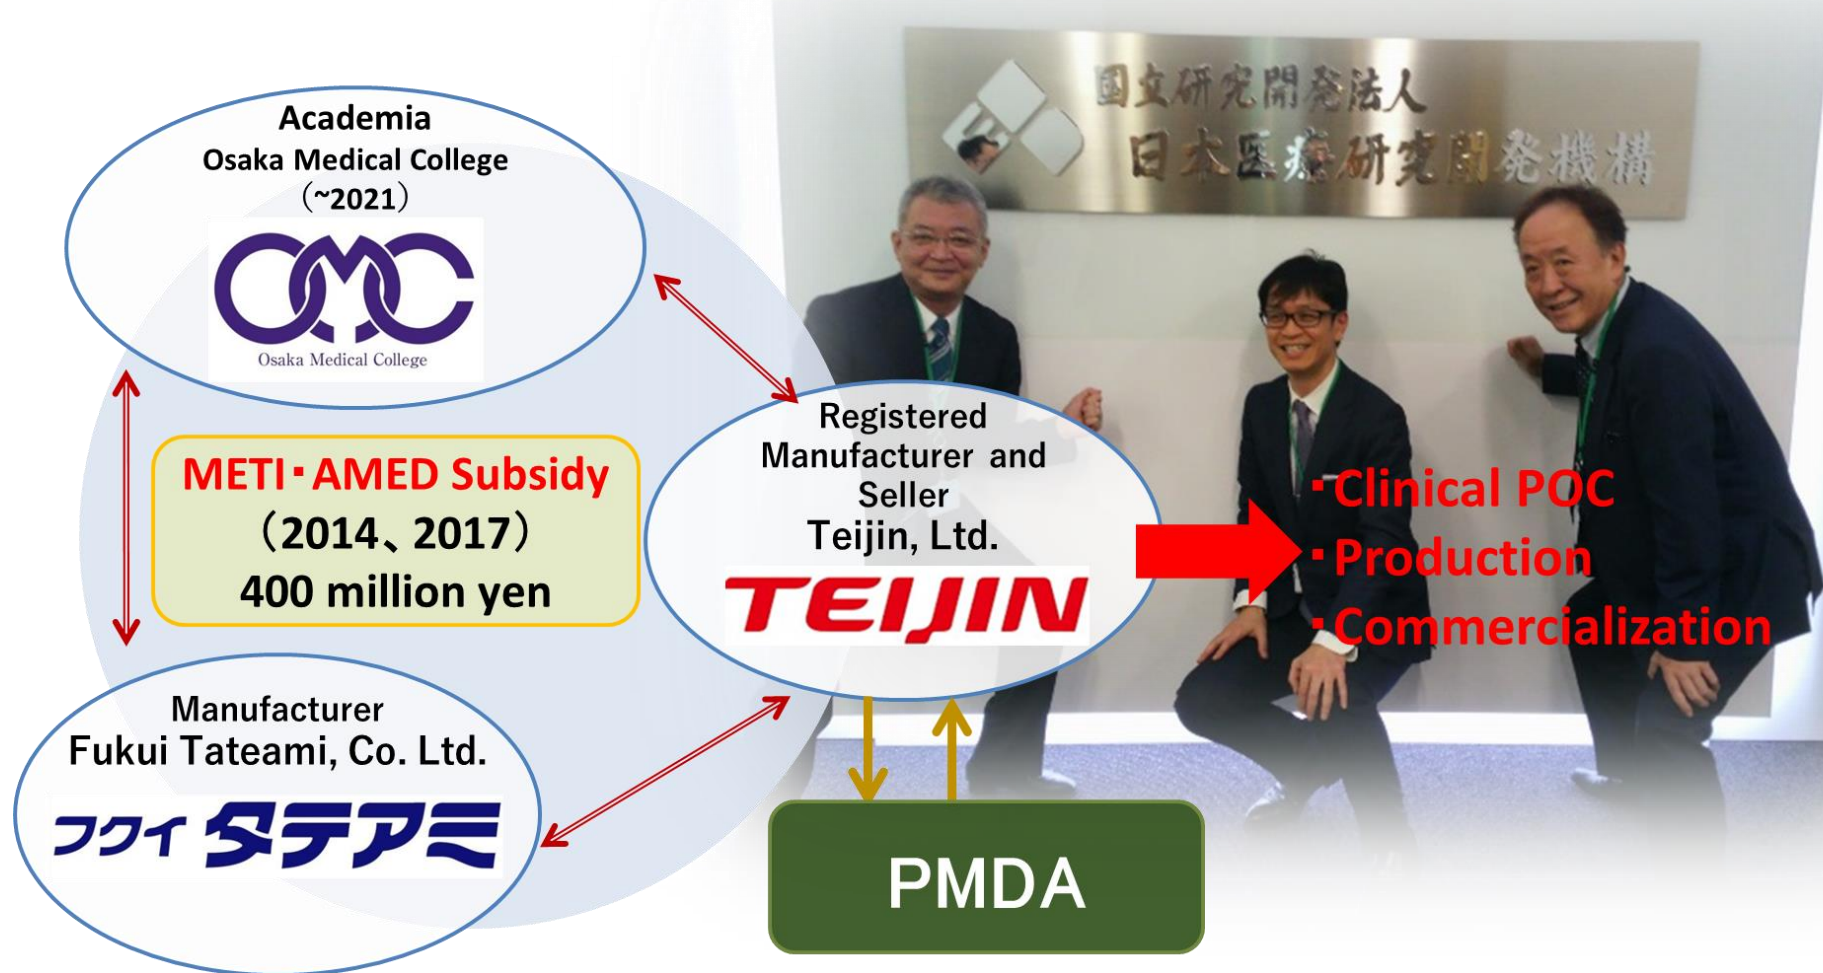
Academia
Osaka Medical College
(~2021)
OMC
Osaka Medical College

METI・AMED Subsidy
(2014、2017)
400 million yen

Manufacturer
Fukui Tateami, Co. Ltd.
フクイ タテアミ

Registered Manufacturer and Seller
Teijin, Ltd.
TEIJIN

PMDA

国立研究開発法人
日本医療研究開発機構

・Clinical POC
・Production
・Commercialization